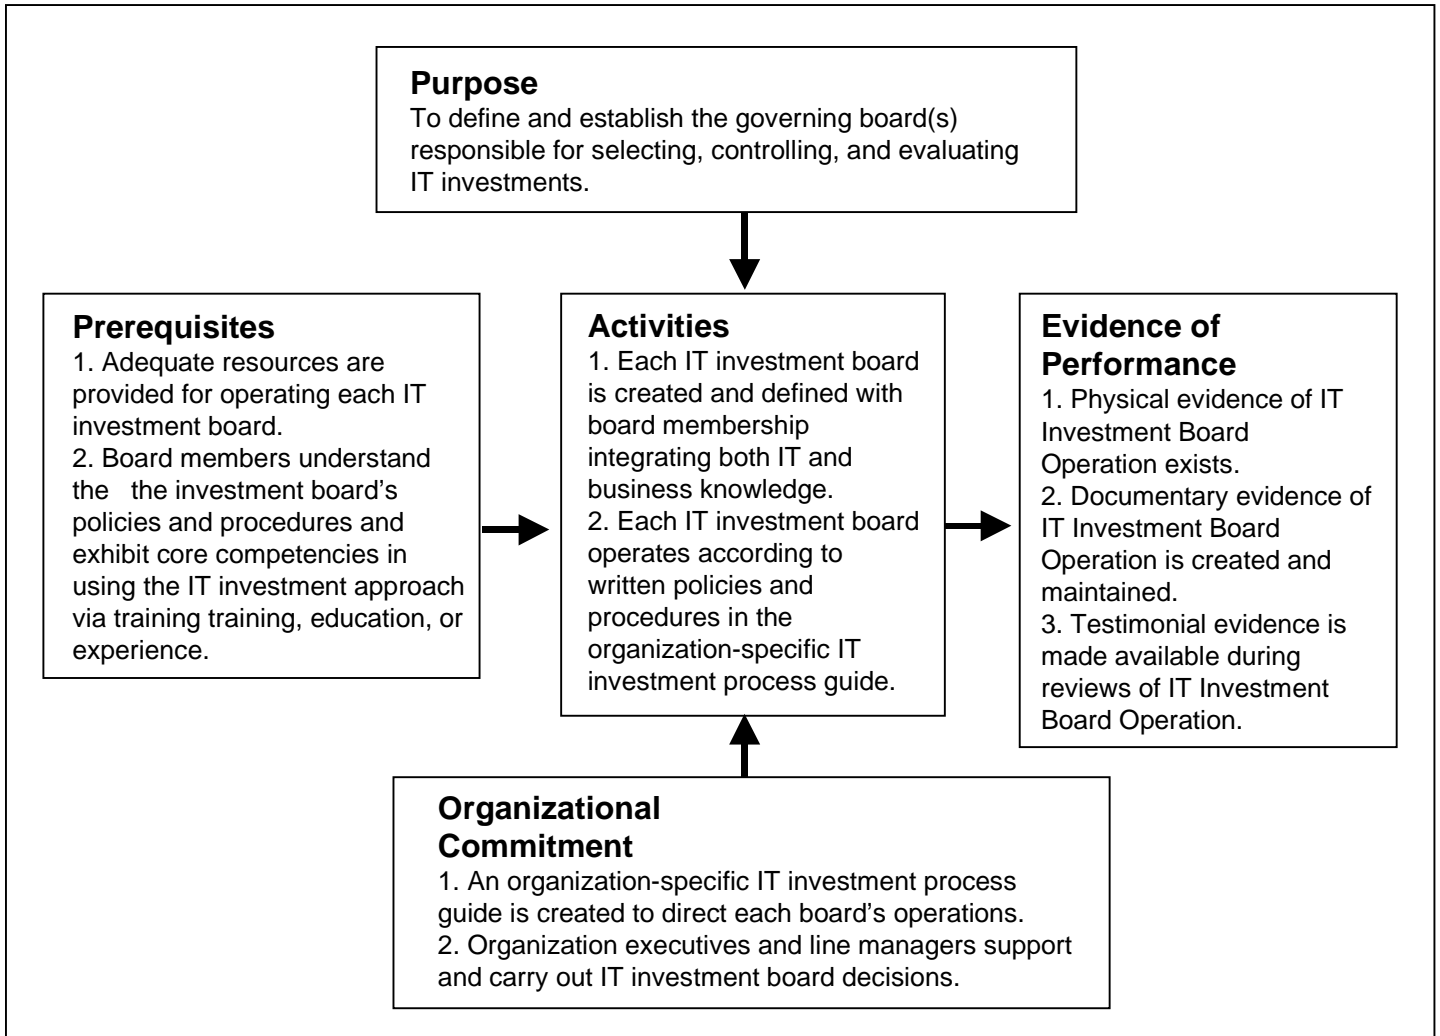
Purpose
To define and establish the governing board(s) responsible for selecting, controlling, and evaluating IT investments.

Prerequisites
1. Adequate resources are provided for operating each IT investment board.
2. Board members understand the the investment board's policies and procedures and exhibit core competencies in using the IT investment approach via training training, education, or experience.

Activities
1. Each IT investment board is created and defined with board membership integrating both IT and business knowledge.
2. Each IT investment board operates according to written policies and procedures in the organization-specific IT investment process guide.

Evidence of Performance
1. Physical evidence of IT Investment Board Operation exists.
2. Documentary evidence of IT Investment Board Operation is created and maintained.
3. Testimonial evidence is made available during reviews of IT Investment Board Operation.

Organizational Commitment
1. An organization-specific IT investment process guide is created to direct each board's operations.
2. Organization executives and line managers support and carry out IT investment board decisions.